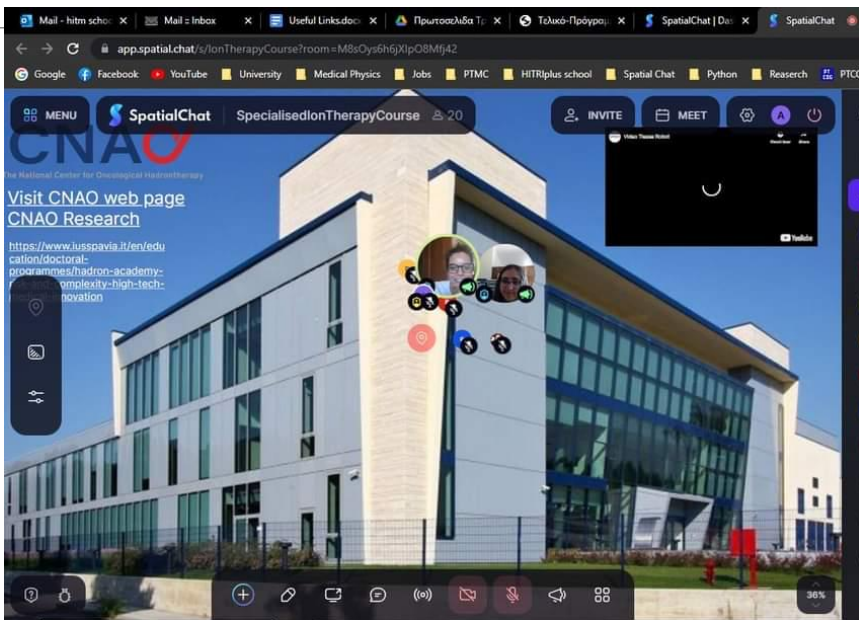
Mail - hitm schoo | Mail : Inbox | Useful Links.docx | Πρωτοσελίδα Τρ | Τελικό-Πρόγραμ | SpatialChat | Das | SpatialChat

app.spatial.chat/s/IonTherapyCourse?room=M8sOys6h6jXIpO8Mfj42

Google | Facebook | YouTube | University | Medical Physics | Jobs | PTMC | HITRIplus school | Spatial Chat | Python | Reaserch | PTCO

MENU | SpatialChat | SpecialisedIonTherapyCourse | 20 | INVITE | MEET | A

CNAO
The National Center for Oncological Hadrontherapy

Visit CNAO web page
CNAO Research

https://www.iusspavia.it/en/education/doctoral-programmes/hadron-academy-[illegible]-and-complexity-high-tech-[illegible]-innovation

Video Tissue Robot

YouTube

36%